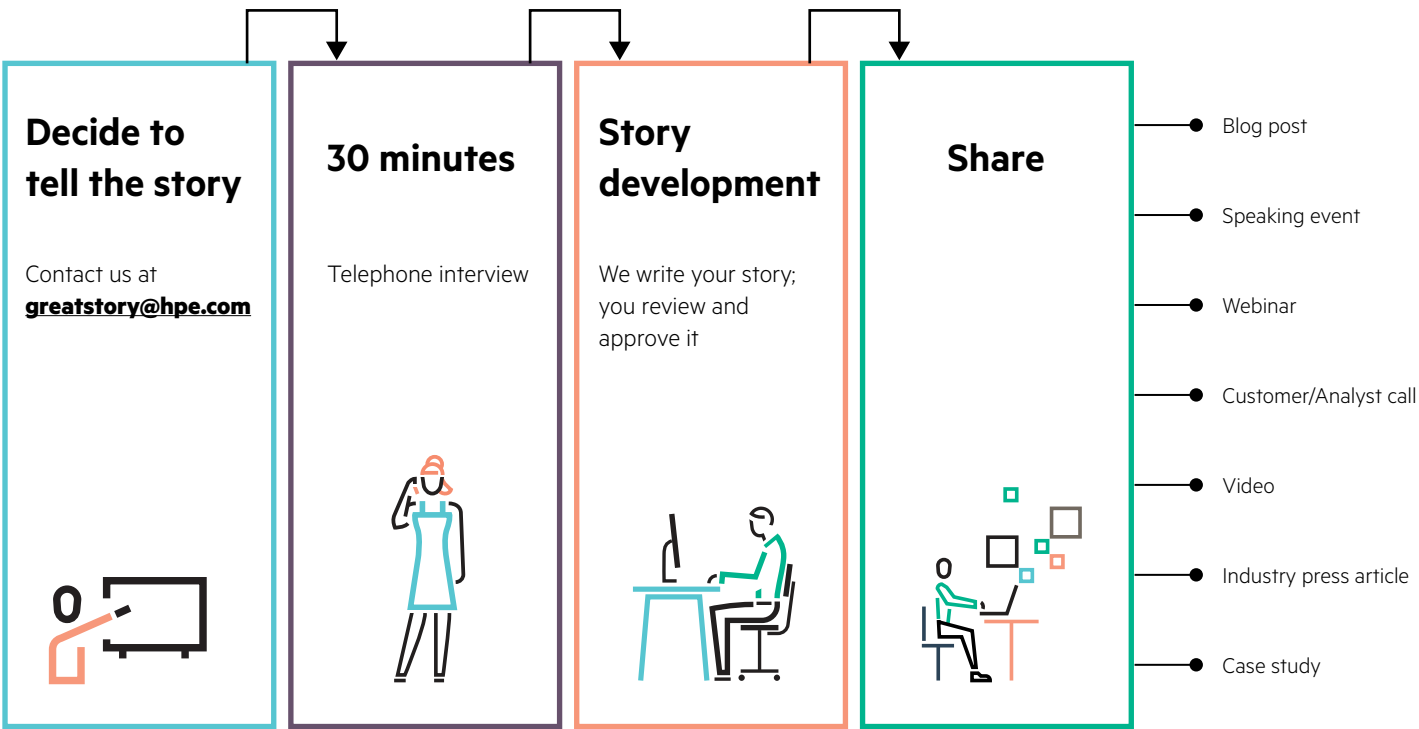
Decide to tell the story

Contact us at **greatstory@hpe.com**

30 minutes

Telephone interview

Story development

We write your story; you review and approve it

Share

Blog post

Speaking event

Webinar

Customer/Analyst call

Video

Industry press article

Case study